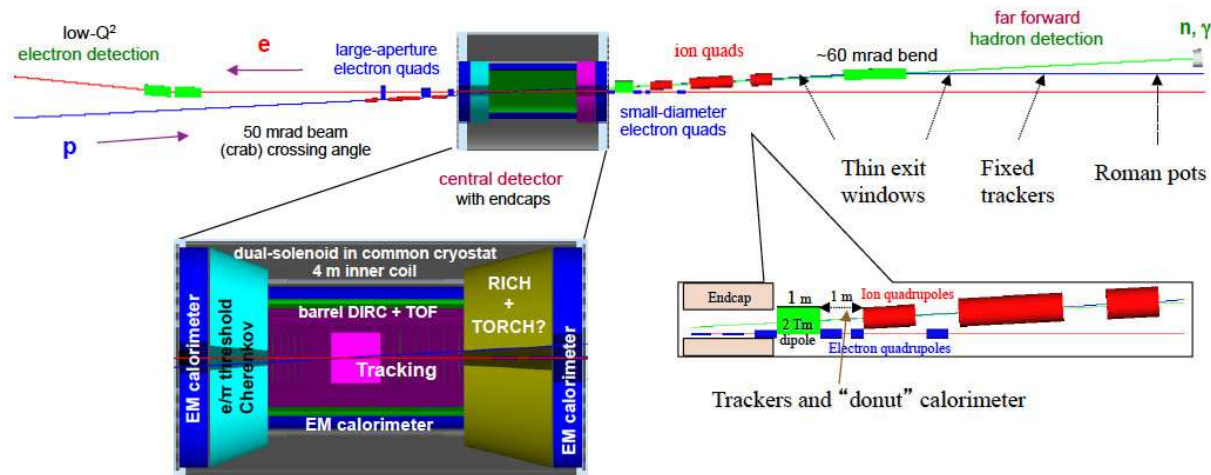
low-Q$^2$
electron detection

e

large-aperture
electron quads

ion quads

~60 mrad bend

far forward
hadron detection

n, γ

p

50 mrad beam
(crab) crossing angle

small-diameter
electron quads

Thin exit
windows

Fixed
trackers

Roman pots

central detector
with endcaps

dual-solenoid in common cryostat
4 m inner coil

EM calorimeter

e/π threshold
Cherenkov

barrel DIRC + TOF

RICH
+
TORCH?

Tracking

EM calorimeter

EM calorimeter

Endcap

1 m

1 m

Ion quadrupoles

2 Tm
dipole

Electron quadrupoles

Trackers and "donut" calorimeter